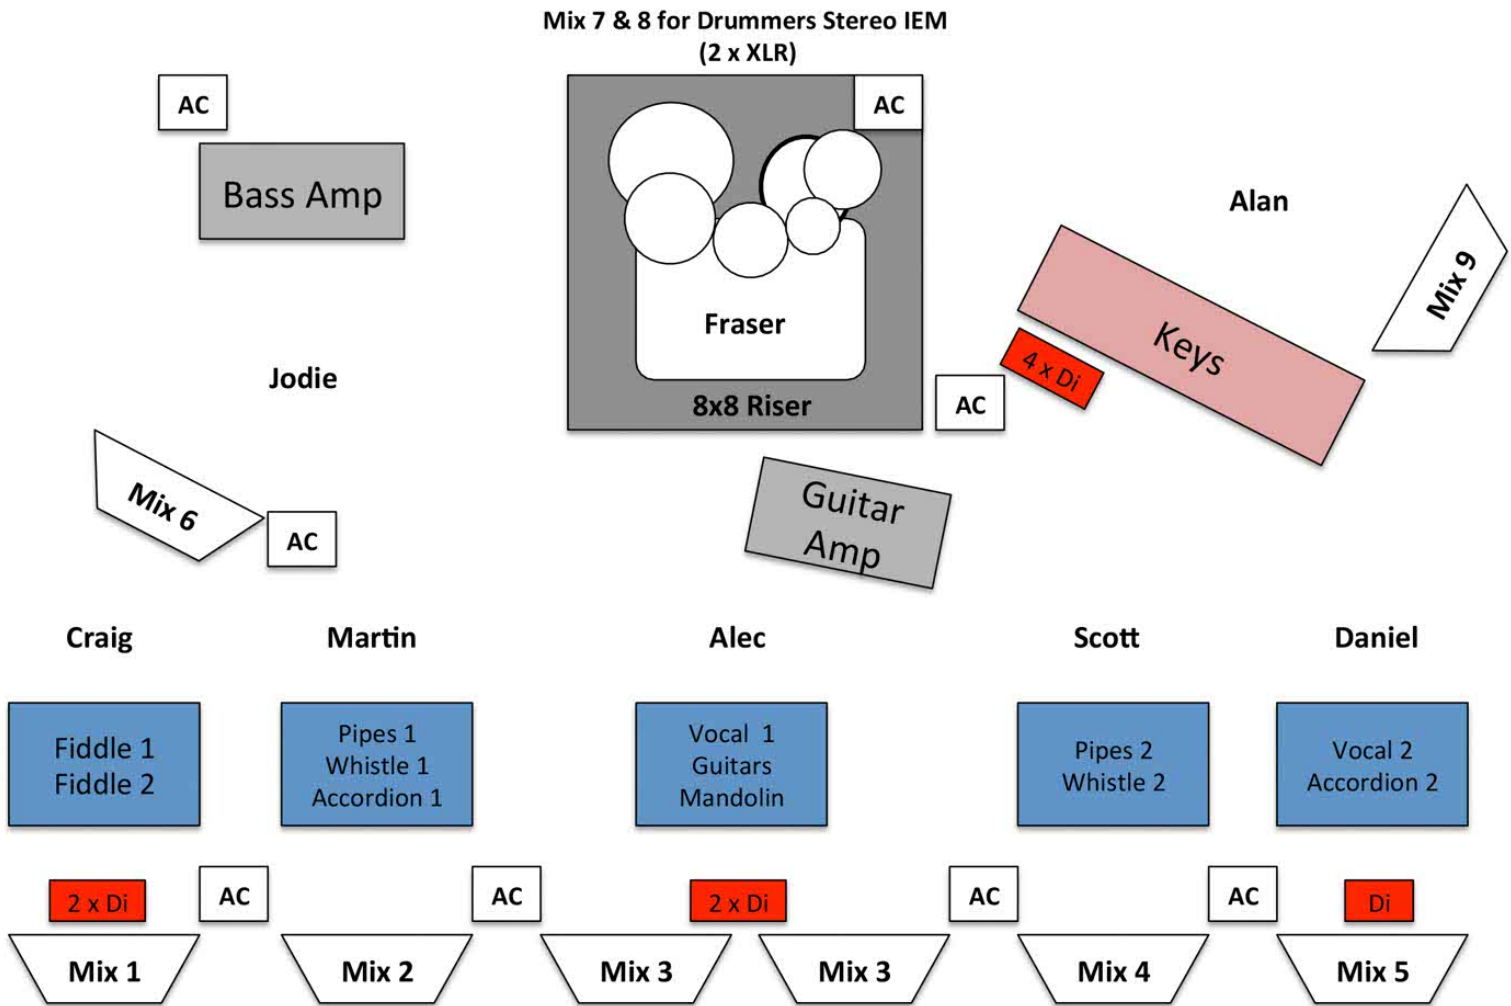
Mix 7 & 8 for Drummers Stereo IEM
(2 x XLR)

AC

Bass Amp

AC

Fraser

8x8 Riser

Alan

Mix 9

Keys

4 x Di

AC

Jodie

Mix 6

AC

Guitar Amp

Craig

Martin

Alec

Scott

Daniel

Fiddle 1
Fiddle 2

Pipes 1
Whistle 1
Accordion 1

Vocal 1
Guitars
Mandolin

Pipes 2
Whistle 2

Vocal 2
Accordion 2

2 x Di

AC

AC

2 x Di

AC

AC

Di

Mix 1

Mix 2

Mix 3

Mix 3

Mix 4

Mix 5